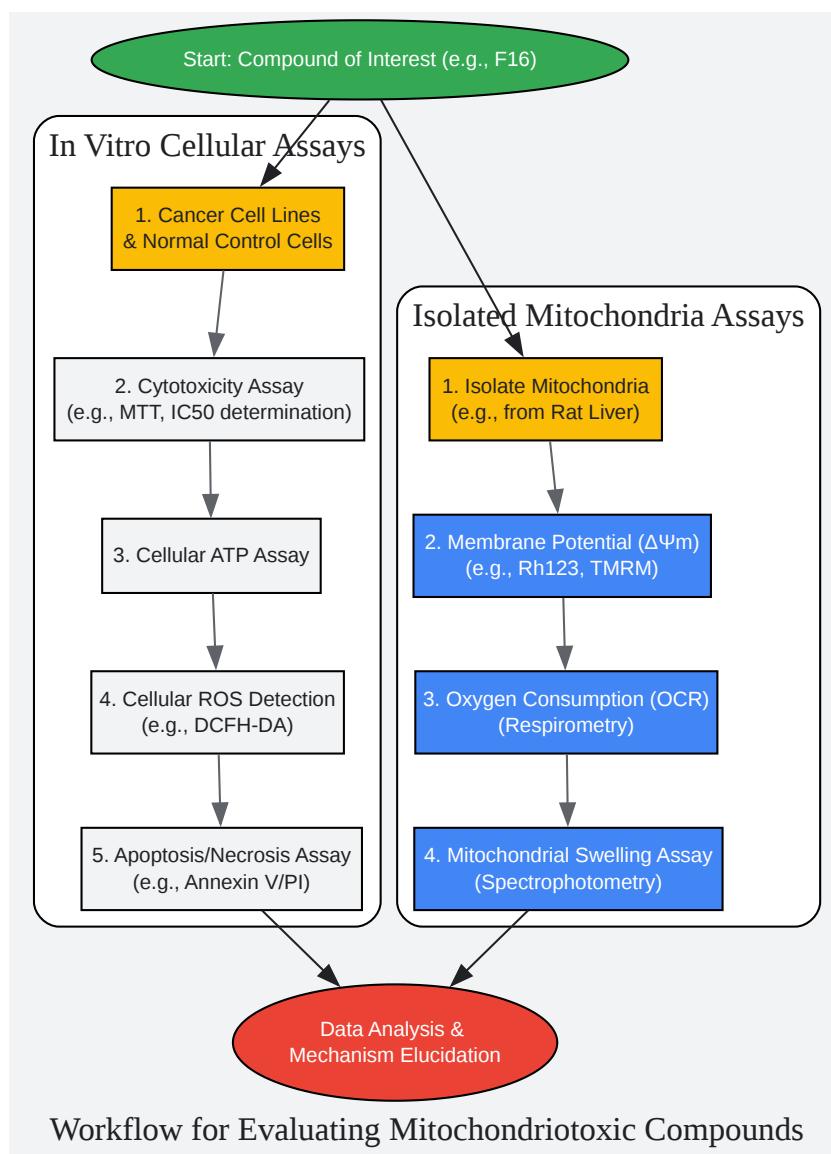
Start: Compound of Interest (e.g., F16)

In Vitro Cellular Assays

1. Cancer Cell Lines & Normal Control Cells

2. Cytotoxicity Assay (e.g., MTT, IC50 determination)

3. Cellular ATP Assay

4. Cellular ROS Detection (e.g., DCFH-DA)

5. Apoptosis/Necrosis Assay (e.g., Annexin V/PI)

Isolated Mitochondria Assays

1. Isolate Mitochondria (e.g., from Rat Liver)

2. Membrane Potential ($\Delta\Psi m$) (e.g., Rh123, TMRM)

3. Oxygen Consumption (OCR) (Respirometry)

4. Mitochondrial Swelling Assay (Spectrophotometry)

Data Analysis & Mechanism Elucidation

Workflow for Evaluating Mitochondriotoxic Compounds